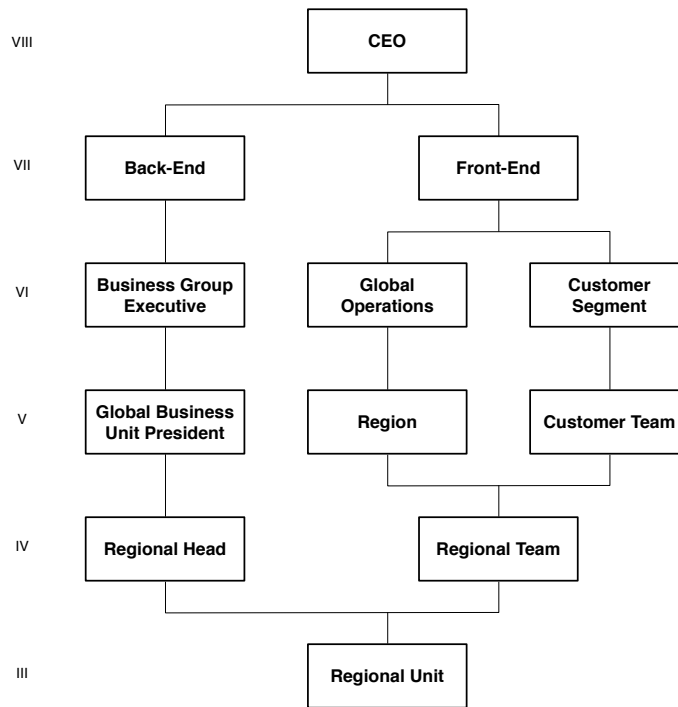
VIII
CEO

VII
Back-End
Front-End

VI
Business Group Executive
Global Operations
Customer Segment

V
Global Business Unit President
Region
Customer Team

IV
Regional Head
Regional Team

III
Regional Unit